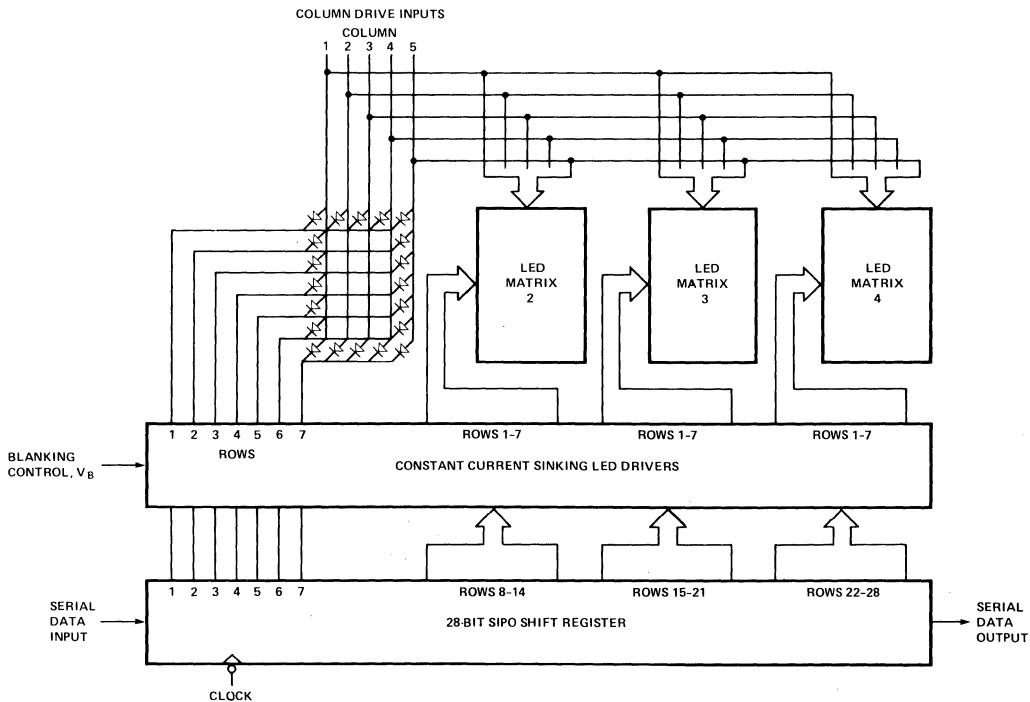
COLUMN DRIVE INPUTS
COLUMN
1 2 3 4 5

LED MATRIX 2

LED MATRIX 3

LED MATRIX 4

1 2 3 4 5 6 7
ROWS
ROWS 1-7
ROWS 1-7
ROWS 1-7

BLANKING CONTROL, $V_B$

CONSTANT CURRENT SINKING LED DRIVERS

1 2 3 4 5 6 7
ROWS 8-14
ROWS 15-21
ROWS 22-28

SERIAL DATA INPUT

28-BIT SIPO SHIFT REGISTER

SERIAL DATA OUTPUT

CLOCK